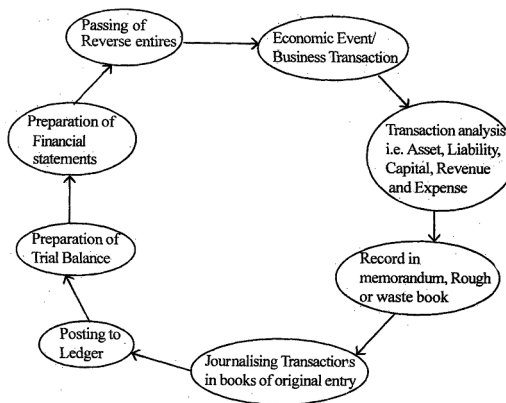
Passing of Reverse entires

Economic Event/ Business Transaction

Transaction analysis i.e. Asset, Liability, Capital, Revenue and Expense

Record in memorandum, Rough or waste book

Journalising Transactions in books of original entry

Posting to Ledger

Preparation of Trial Balance

Preparation of Financial statements